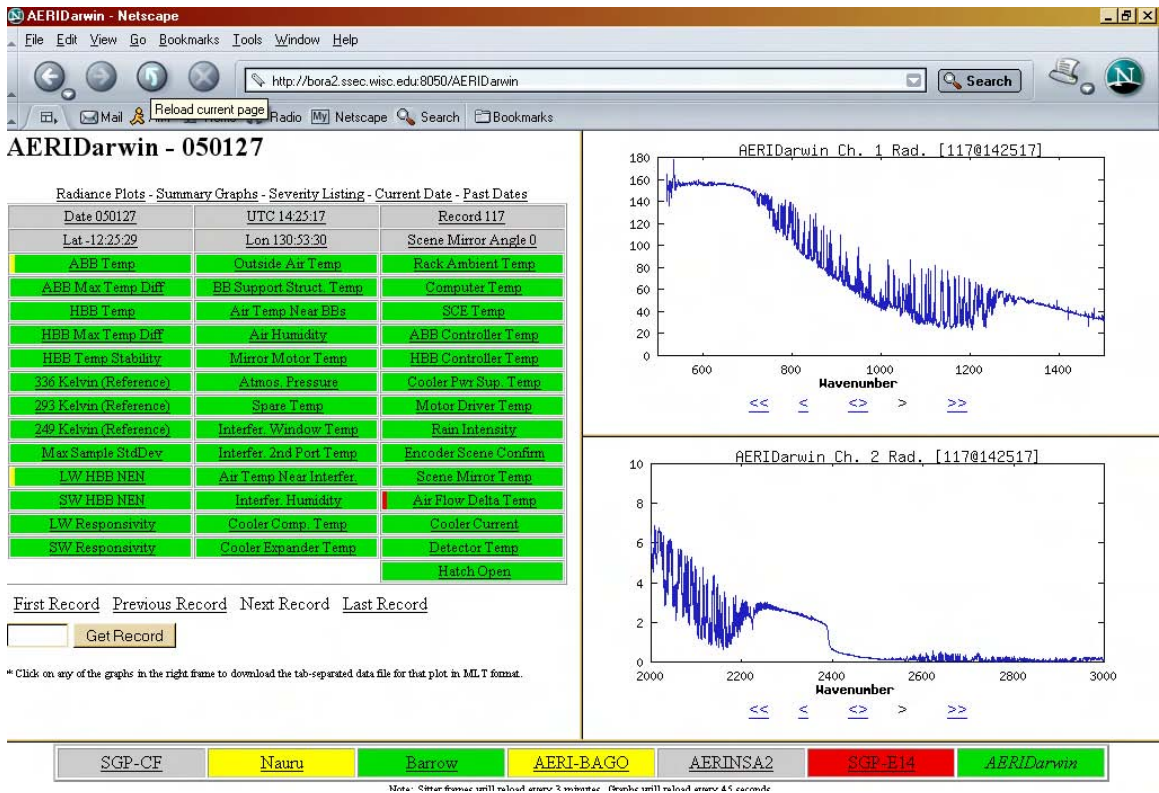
AERIDarwin - Netscape

File Edit View Go Bookmarks Tools Window Help

http://bora2.ssec.wisc.edu:8050/AERIDarwin

Search

Reload current page

Mail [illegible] Radio My Netscape Search Bookmarks

AERIDarwin - 050127

Radiance Plots - Summary Graphs - Severity Listing - Current Date - Past Dates

| Date 050127 | UTC 14:25:17 | Record 117 |
|---|---|---|
| Lat -12:25:29 | Lon 130:53:30 | Scene Mirror Angle 0 |
| ABB Temp | Outside Air Temp | Rack Ambient Temp |
| ABB Max Temp Diff | BB Support Struct. Temp | Computer Temp |
| HBB Temp | Air Temp Near BBs | SCE Temp |
| HBB Max Temp Diff | Air Humidity | ABB Controller Temp |
| HBB Temp Stability | Mirror Motor Temp | HBB Controller Temp |
| 336 Kelvin (Reference) | Atmos. Pressure | Cooler Pwr Sup. Temp |
| 293 Kelvin (Reference) | Spare Temp | Motor Driver Temp |
| 249 Kelvin (Reference) | Interfer. Window Temp | Rain Intensity |
| Max Sample StdDev | Interfer. 2nd Port Temp | Encoder Scene Confirm |
| LW HBB NEN | Air Temp Near Interfer. | Scene Mirror Temp |
| SW HBB NEN | Interfer. Humidity | Air Flow Delta Temp |
| LW Responsivity | Cooler Comp. Temp | Cooler Current |
| SW Responsivity | Cooler Expander Temp | Detector Temp |
| | | Hatch Open |

First Record Previous Record Next Record Last Record

Get Record

* Click on any of the graphs in the right frame to download the tab-separated data file for that plot in MLT format.

AERIDarwin Ch. 1 Rad. [117@142517]

180 160 140 120 100 80 60 40 20 0

600 800 1000 1200 1400

Wavenumber

<< < <> > >>

AERIDarwin Ch. 2 Rad. [117@142517]

10 8 6 4 2 0

2000 2200 2400 2600 2800 3000

Wavenumber

<< < <> > >>

| SGP-CF | Nauru | Barrow | AERI-BAGO | AERINSA2 | SGP-E14 | AERIDarwin |
|---|---|---|---|---|---|---|

Note: Sitter frames will reload every 3 minutes. Graphs will reload every 45 seconds.